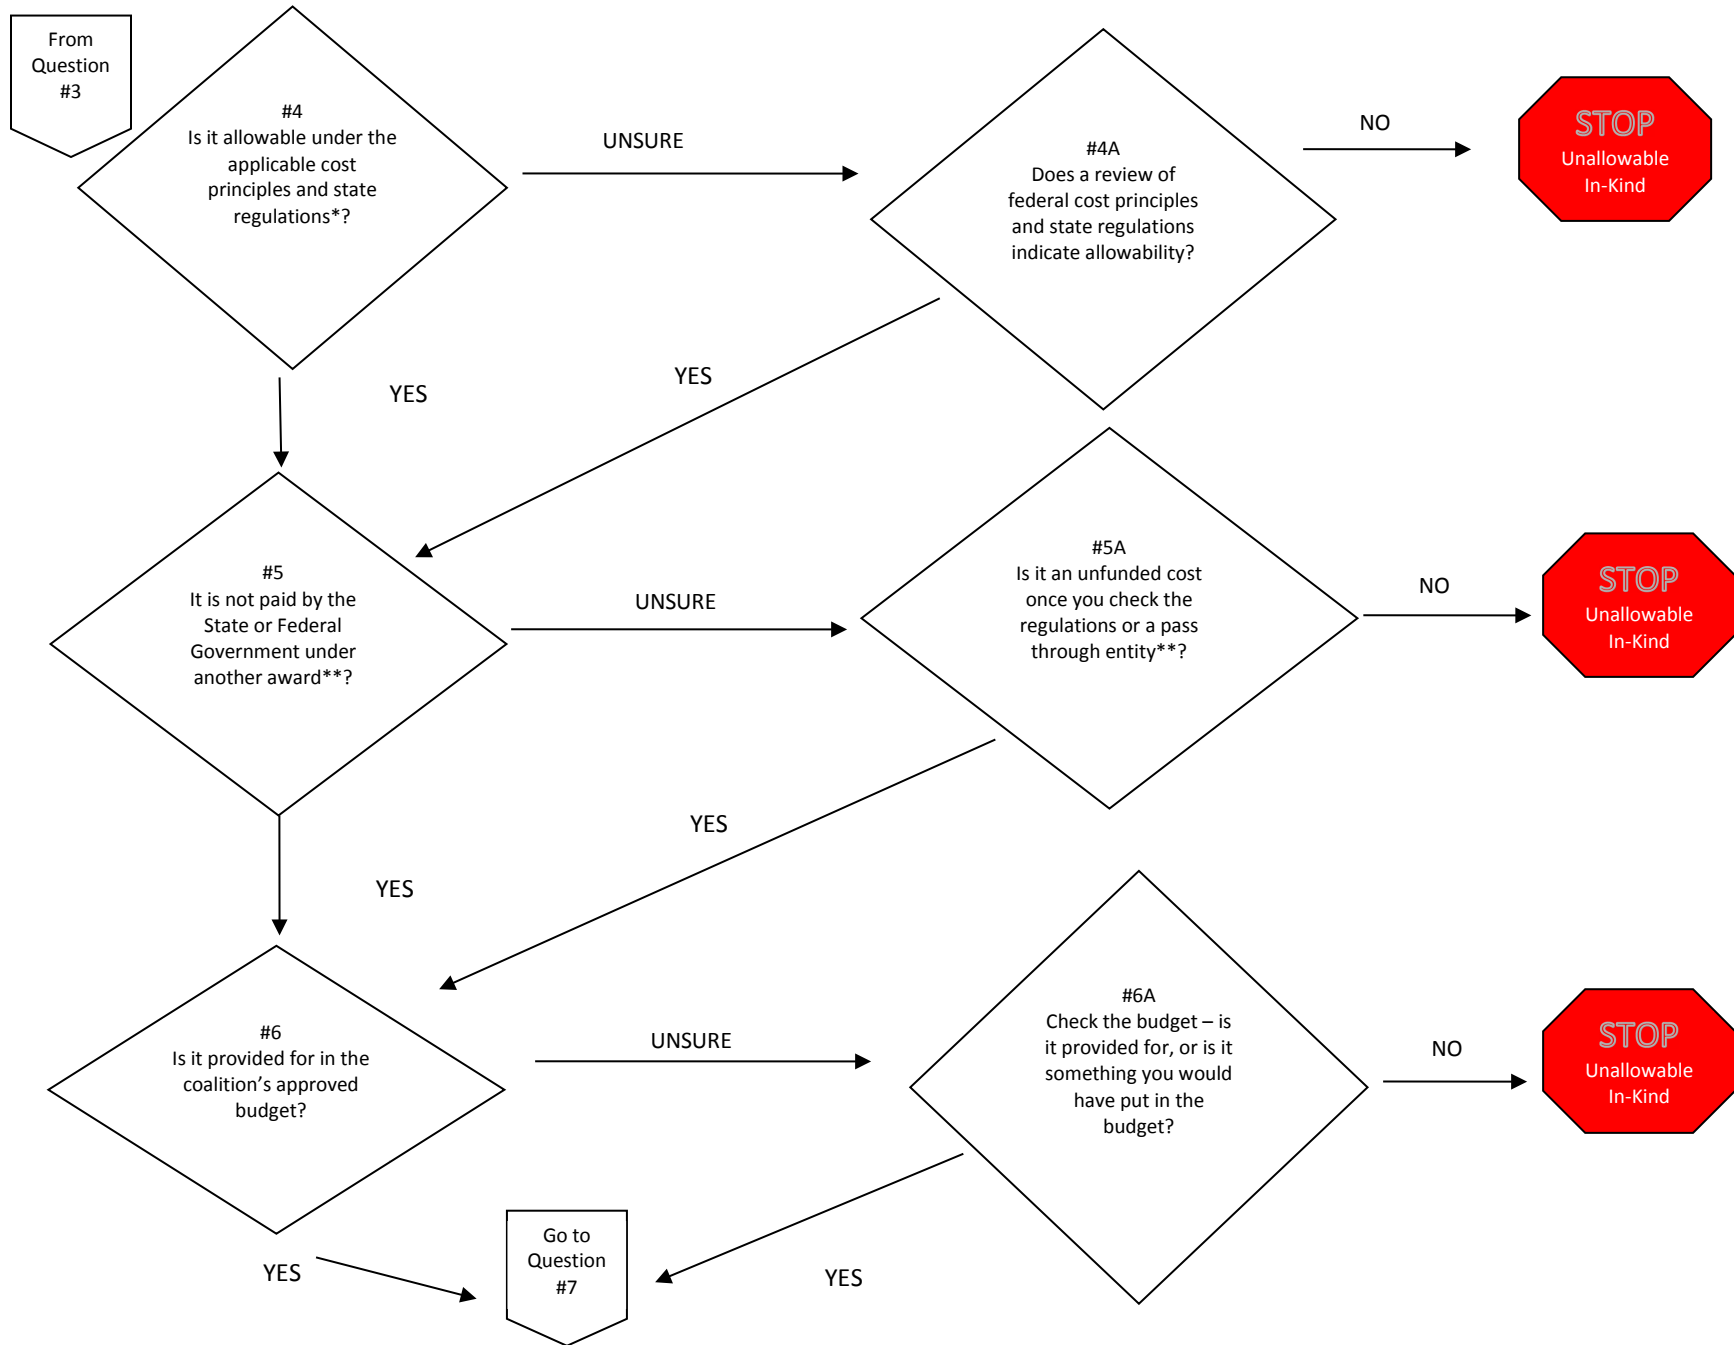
From Question #3

#4
Is it allowable under the applicable cost principles and state regulations*?

UNSURE

#4A
Does a review of federal cost principles and state regulations indicate allowability?

NO

STOP
Unallowable In-Kind

YES

YES

#5
It is not paid by the State or Federal Government under another award**?

UNSURE

#5A
Is it an unfunded cost once you check the regulations or a pass through entity**?

NO

STOP
Unallowable In-Kind

YES

YES

#6
Is it provided for in the coalition's approved budget?

UNSURE

#6A
Check the budget – is it provided for, or is it something you would have put in the budget?

NO

STOP
Unallowable In-Kind

YES

Go to Question #7

YES